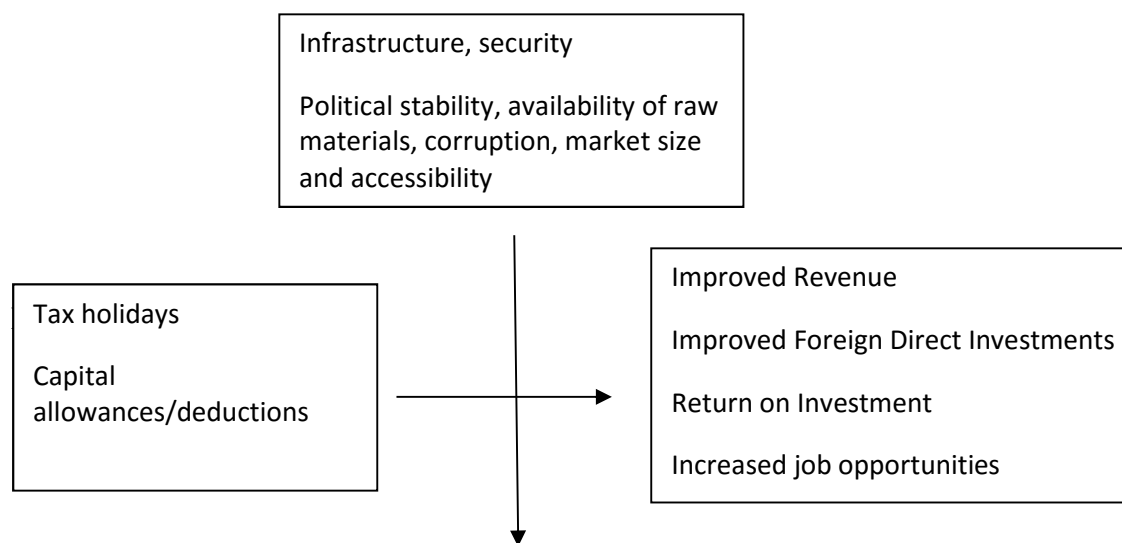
Infrastructure, security

Political stability, availability of raw materials, corruption, market size and accessibility

Tax holidays

Capital allowances/deductions

Improved Revenue

Improved Foreign Direct Investments

Return on Investment

Increased job opportunities